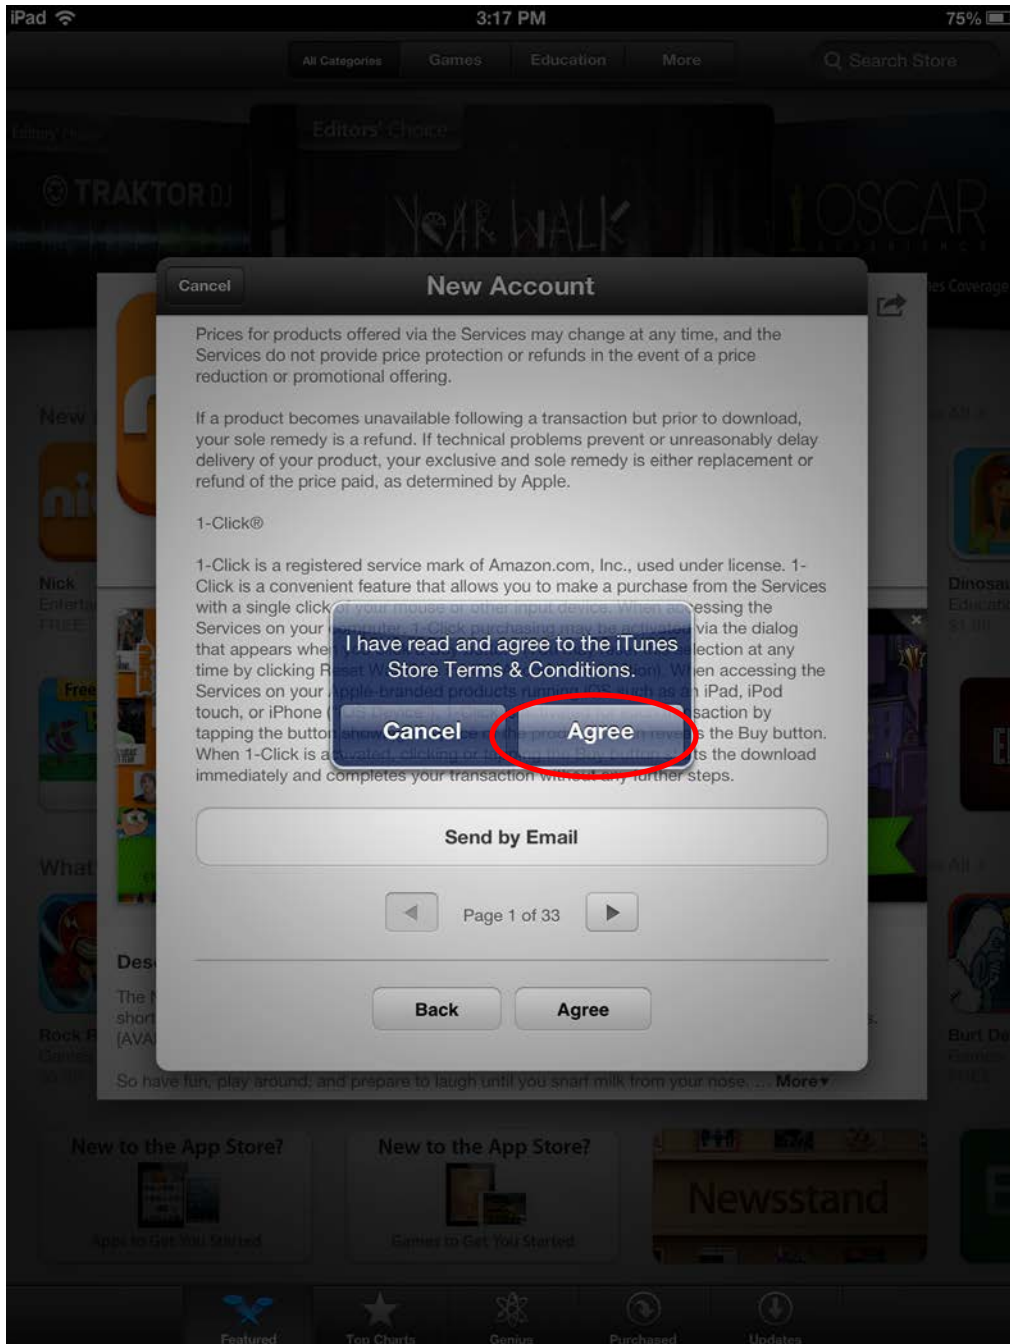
iPad 3:17 PM 75%

All Categories Games Education More Search Store

Editors' Choice

TRAKTOR DJ

YEAR WALK

OSCAR

Cancel New Account

Prices for products offered via the Services may change at any time, and the Services do not provide price protection or refunds in the event of a price reduction or promotional offering.

If a product becomes unavailable following a transaction but prior to download, your sole remedy is a refund. If technical problems prevent or unreasonably delay delivery of your product, your exclusive and sole remedy is either replacement or refund of the price paid, as determined by Apple.

1-Click®

1-Click is a registered service mark of Amazon.com, Inc., used under license. 1-Click is a convenient feature that allows you to make a purchase from the Services with a single click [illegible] essing the Services on your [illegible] via the dialog that appears whe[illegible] lection at any time by clicking R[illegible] en accessing the Services on your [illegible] iPad, iPod touch, or iPhone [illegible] saction by tapping the butto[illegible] the Buy button. When 1-Click is a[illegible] s the download immediately and completes your transaction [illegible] steps.

I have read and agree to the iTunes Store Terms & Conditions.

Cancel Agree

Send by Email

Page 1 of 33

Back Agree

So have fun, play around, and prepare to laugh until you snarf milk from your nose. ... More

New to the App Store?

New to the App Store?

Newsstand

Featured Top Charts Genius Purchased Updates